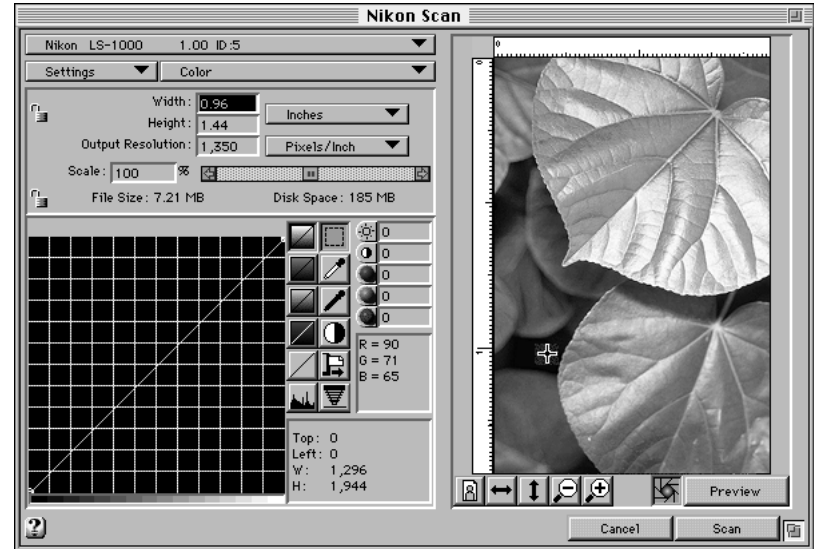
Nikon Scan

Nikon LS-1000 1.00 ID:5

Settings Color

Width: 0.96

Height: 1.44

Output Resolution: 1,350

Inches

Pixels/Inch

Scale: 100 %

File Size: 7.21 MB

Disk Space: 185 MB

0

0

0

0

0

R = 90
G = 71
B = 65

Top: 0
Left: 0
W: 1,296
H: 1,944

0

1

Preview

?

Cancel

Scan